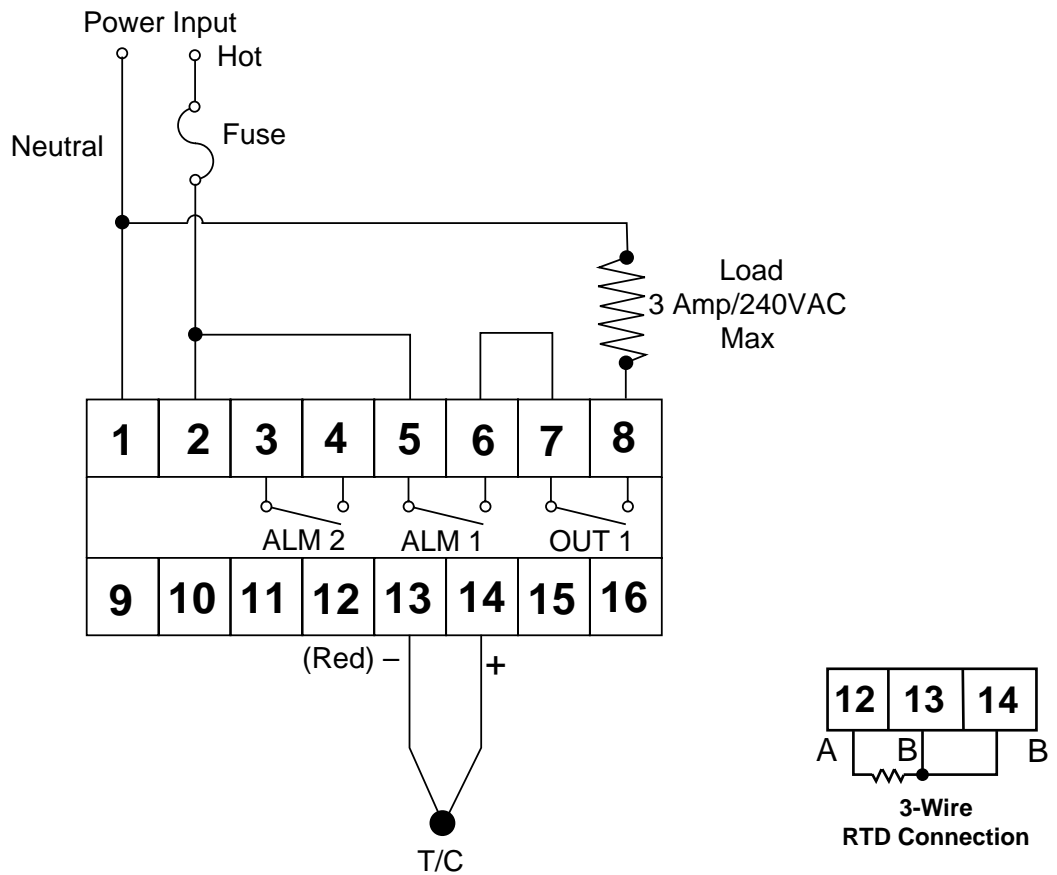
Power Input

Hot

Neutral

Fuse

Load
3 Amp/240VAC
Max

| 1 | 2 | 3 | 4 | 5 | 6 | 7 | 8 |
|---|---|---|---|---|---|---|---|

ALM 2 ALM 1 OUT 1

| 9 | 10 | 11 | 12 | 13 | 14 | 15 | 16 |
|---|---|---|---|---|---|---|---|

(Red) –

+

T/C

| 12 | 13 | 14 |
|---|---|---|

A B B

3-Wire
RTD Connection